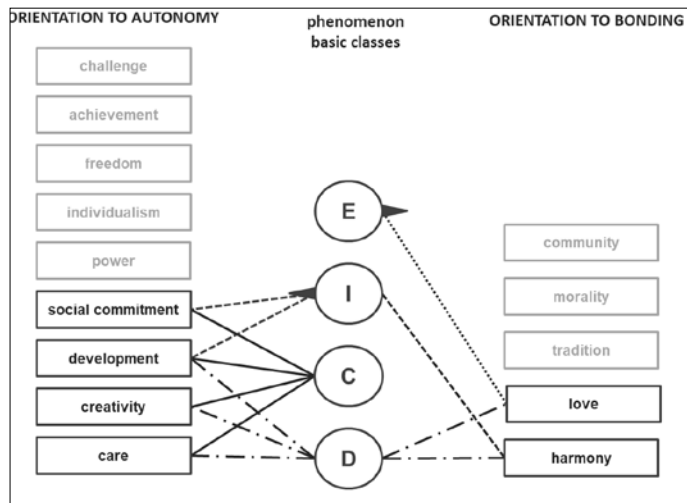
ORIENTATION TO AUTONOMY

phenomenon basic classes

ORIENTATION TO BONDING

challenge

achievement

freedom

individualism

power

social commitment

development

creativity

care

E

I

C

D

community

morality

tradition

love

harmony